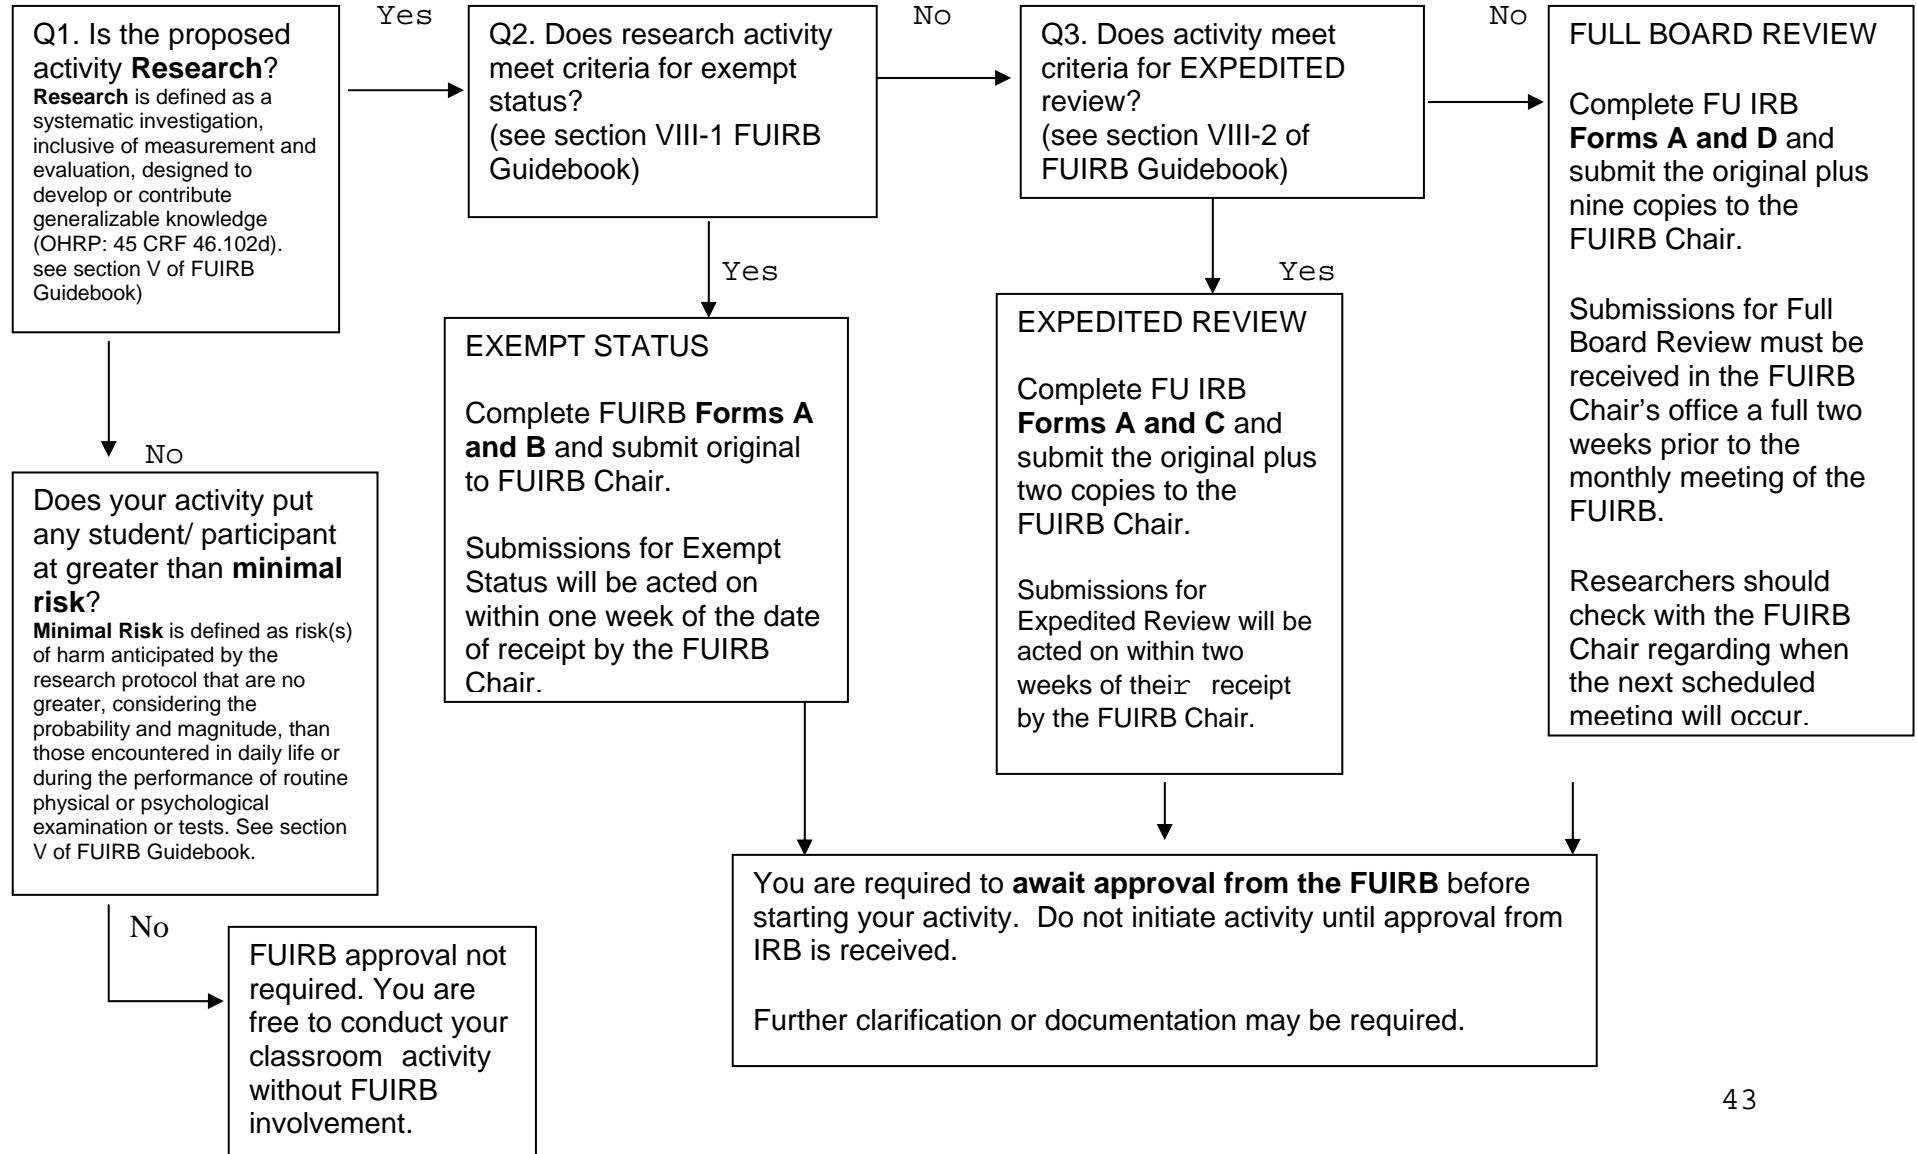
Q1. Is the proposed activity **Research**?
**Research** is defined as a systematic investigation, inclusive of measurement and evaluation, designed to develop or contribute generalizable knowledge (OHRP: 45 CRF 46.102d). see section V of FUIRB Guidebook)

Yes

Q2. Does research activity meet criteria for exempt status?
(see section VIII-1 FUIRB Guidebook)

No

Q3. Does activity meet criteria for EXPEDITED review?
(see section VIII-2 of FUIRB Guidebook)

No

FULL BOARD REVIEW

Complete FU IRB **Forms A and D** and submit the original plus nine copies to the FUIRB Chair.

Submissions for Full Board Review must be received in the FUIRB Chair's office a full two weeks prior to the monthly meeting of the FUIRB.

Researchers should check with the FUIRB Chair regarding when the next scheduled meeting will occur.

Yes

EXEMPT STATUS

Complete FUIRB **Forms A and B** and submit original to FUIRB Chair.

Submissions for Exempt Status will be acted on within one week of the date of receipt by the FUIRB Chair.

Yes

EXPEDITED REVIEW

Complete FU IRB **Forms A and C** and submit the original plus two copies to the FUIRB Chair.

Submissions for Expedited Review will be acted on within two weeks of their receipt by the FUIRB Chair.

No

Does your activity put any student/ participant at greater than **minimal risk**?
**Minimal Risk** is defined as risk(s) of harm anticipated by the research protocol that are no greater, considering the probability and magnitude, than those encountered in daily life or during the performance of routine physical or psychological examination or tests. See section V of FUIRB Guidebook.

No

FUIRB approval not required. You are free to conduct your classroom activity without FUIRB involvement.

You are required to **await approval from the FUIRB** before starting your activity. Do not initiate activity until approval from IRB is received.

Further clarification or documentation may be required.

43